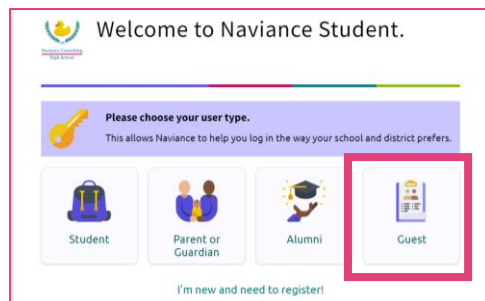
Naviance Consulting High School

Welcome to Naviance Student.

Please choose your user type.

This allows Naviance to help you log in the way your school and district prefers.

Student

Parent or Guardian

Alumni

Guest

I'm new and need to register!